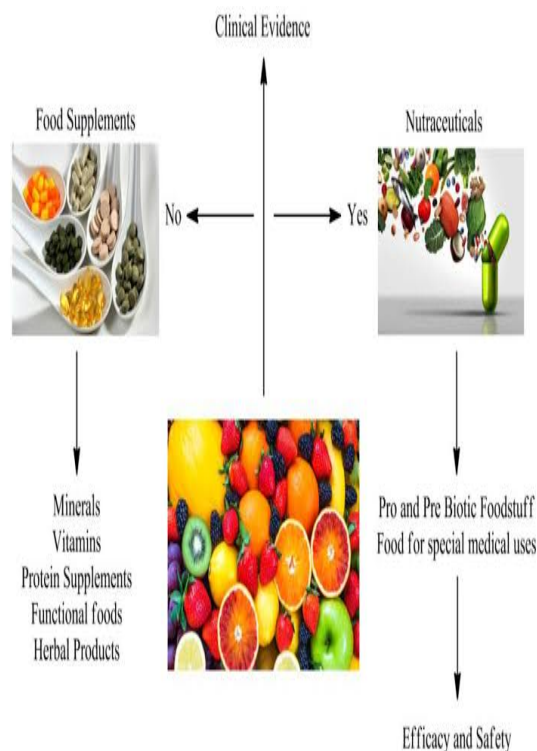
Clinical Evidence

Food Supplements

Nutraceuticals

No

Yes

Minerals
Vitamins
Protein Supplements
Functional foods
Herbal Products

Pro and Pre Biotic Foodstuff
Food for special medical uses

Efficacy and Safety